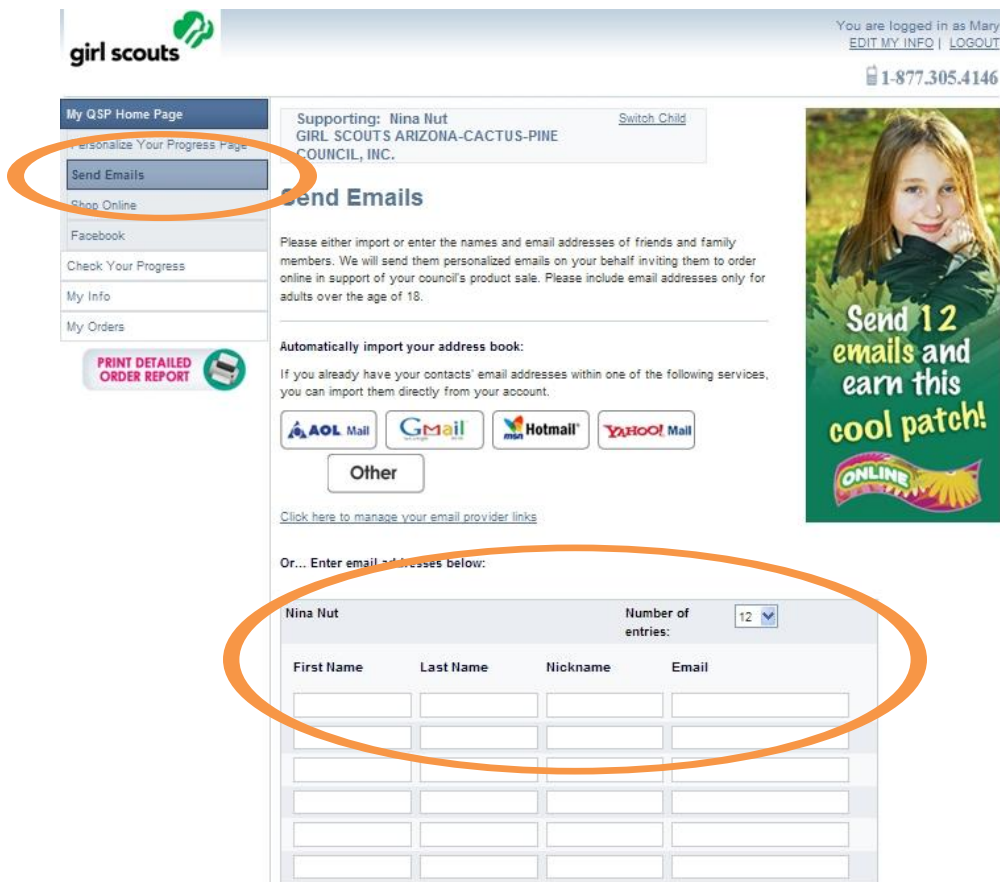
girl scouts

You are logged in as Mary
EDIT MY INFO | LOGOUT

1-877.305.4146

My QSP Home Page
Personalize Your Progress Page
Send Emails
Shop Online
Facebook
Check Your Progress
My Info
My Orders

PRINT DETAILED ORDER REPORT

Supporting: Nina Nut
GIRL SCOUTS ARIZONA-CACTUS-PINE COUNCIL, INC.
Switch Child

Send Emails

Please either import or enter the names and email addresses of friends and family members. We will send them personalized emails on your behalf inviting them to order online in support of your council's product sale. Please include email addresses only for adults over the age of 18.

Automatically import your address book:

If you already have your contacts' email addresses within one of the following services, you can import them directly from your account.

AOL Mail
GMail
msn Hotmail
YAHOO! Mail
Other

Click here to manage your email provider links

Or... Enter email a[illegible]dresses below:

Nina Nut
Number of entries:
12

| First Name | Last Name | Nickname | Email |
|---|---|---|---|
| | | | |
| | | | |
| | | | |
| | | | |
| | | | |
| | | | |

Send 12 emails and earn this cool patch!
ONLINE